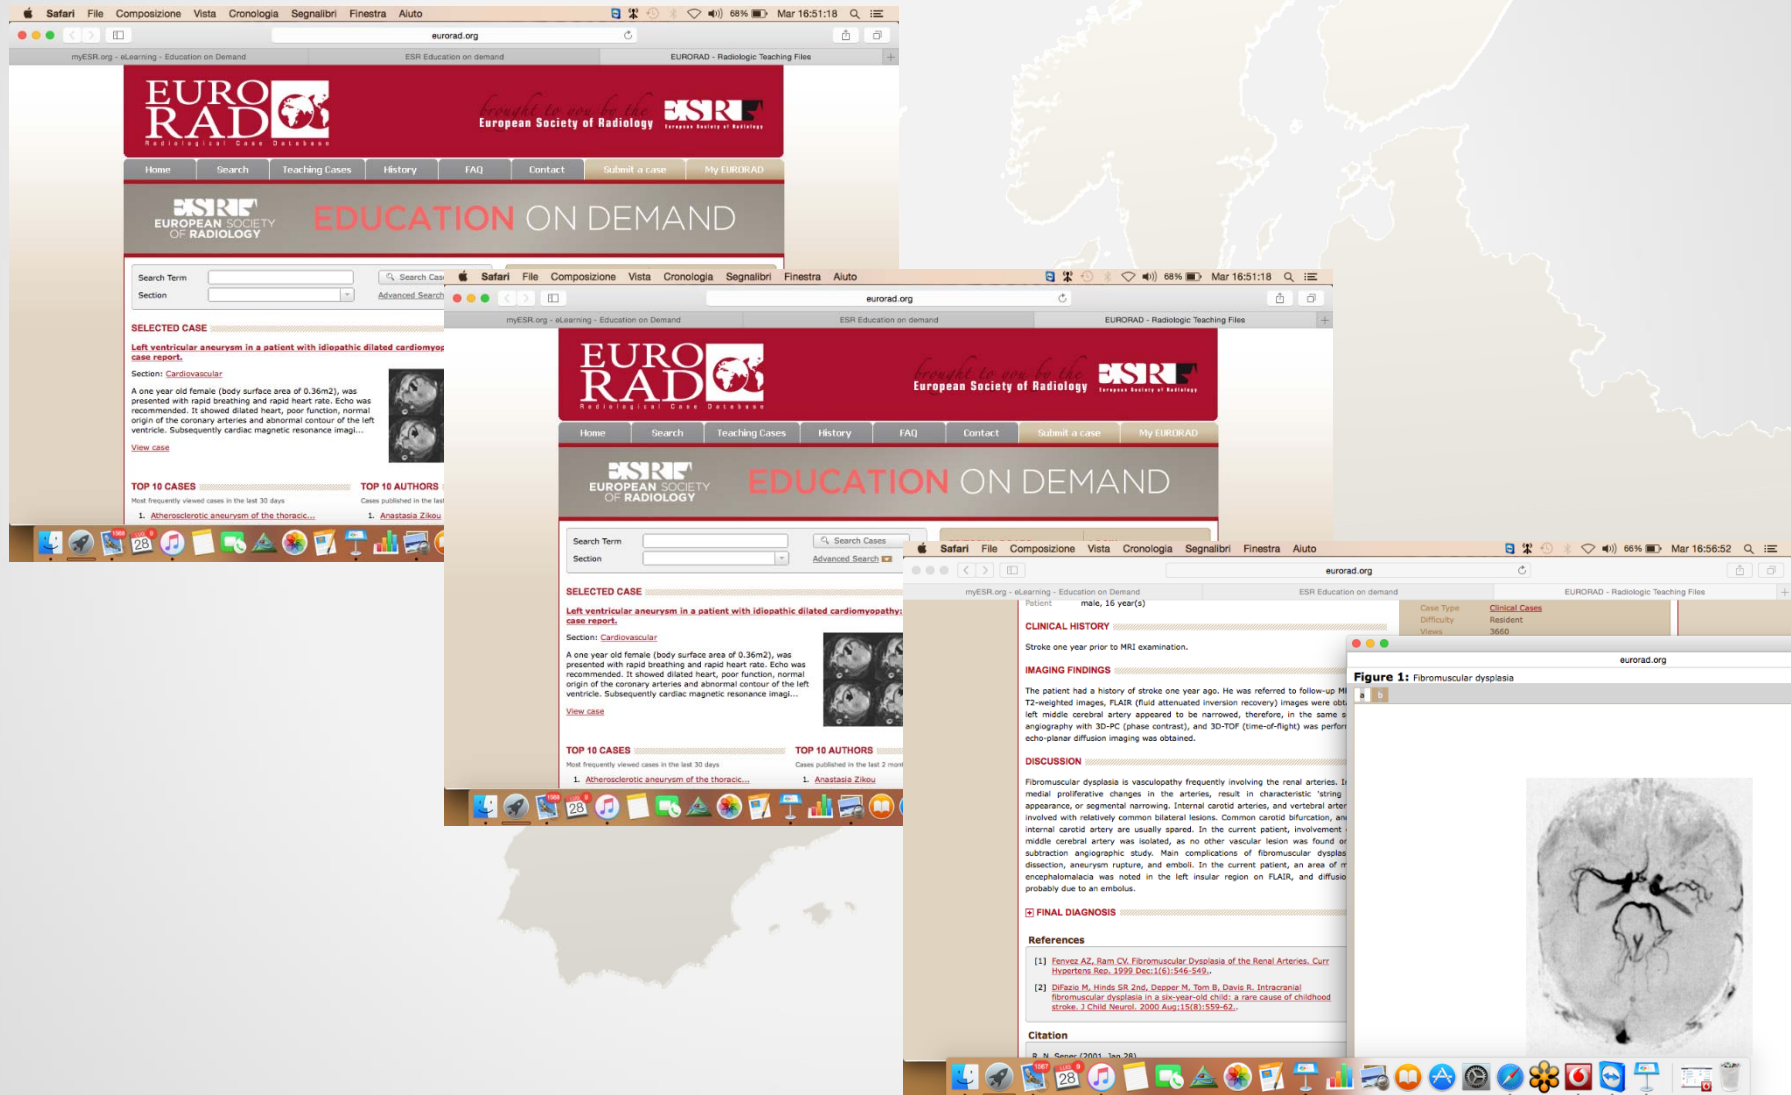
Safari File Composizione Vista Cronologia Segnalibri Finestra Aiuto 68% Mar 16:51:18

eurorad.org

myESR.org - eLearning - Education on Demand | ESR Education on demand | EURORAD - Radiologic Teaching Files

EURO RAD Radiological Case Database

brought to you by the ESR European Society of Radiology

Home | Search | Teaching Cases | History | FAQ | Contact | Submit a case | My EURORAD

ESR EUROPEAN SOCIETY OF RADIOLOGY EDUCATION ON DEMAND

Search Term
Section
Search Cases
Advanced Search

SELECTED CASE

Left ventricular aneurysm in a patient with idiopathic dilated cardiomyopathy: case report.

Section: Cardiovascular

A one year old female (body surface area of 0.36m2), was presented with rapid breathing and rapid heart rate. Echo was recommended. It showed dilated heart, poor function, normal origin of the coronary arteries and abnormal contour of the left ventricle. Subsequently cardiac magnetic resonance imagi...

View case

TOP 10 CASES
Most frequently viewed cases in the last 30 days
1. Atherosclerotic aneurysm of the thoracic...

TOP 10 AUTHORS
Cases published in the last 2 mont
1. Anastasia Zikou

Safari File Composizione Vista Cronologia Segnalibri Finestra Aiuto 66% Mar 16:56:52

eurorad.org

myESR.org - eLearning - Education on Demand | ESR Education on demand | EURORAD - Radiologic Teaching Files

Patient male, 16 year(s)

Case Type Clinical Cases
Difficulty Resident
Views 3660

CLINICAL HISTORY

Stroke one year prior to MRI examination.

IMAGING FINDINGS

The patient had a history of stroke one year ago. He was referred to follow-up MI T2-weighted images, FLAIR (fluid attenuated inversion recovery) images were obt left middle cerebral artery appeared to be narrowed, therefore, in the same s angiography with 3D-PC (phase contrast), and 3D-TOF (time-of-flight) was perfor echo-planar diffusion imaging was obtained.

DISCUSSION

Fibromuscular dysplasia is vasculopathy frequently involving the renal arteries. I medial proliferative changes in the arteries, result in characteristic 'string appearance, or segmental narrowing. Internal carotid arteries, and vertebral arter involved with relatively common bilateral lesions. Common carotid bifurcation, an internal carotid artery are usually spared. In the current patient, involvement middle cerebral artery was isolated, as no other vascular lesion was found or subtraction angiographic study. Main complications of fibromuscular dysplas dissection, aneurysm rupture, and emboli. In the current patient, an area of r encephalomalacia was noted in the left insular region on FLAIR, and diffusio probably due to an embolus.

FINAL DIAGNOSIS

References

[1] Fenvez AZ, Ram CV. Fibromuscular Dysplasia of the Renal Arteries. Curr Hypertens Rep. 1999 Dec;1(6):546-549..

[2] DiFazio M, Hinds SR 2nd, Depper M, Tom B, Davis R. Intracranial fibromuscular dysplasia in a six-year-old child: a rare cause of childhood stroke. J Child Neurol. 2000 Aug;15(8):559-62..

Citation

R. N. Sener (2001, Jan 28)

eurorad.org

Figure 1: Fibromuscular dysplasia